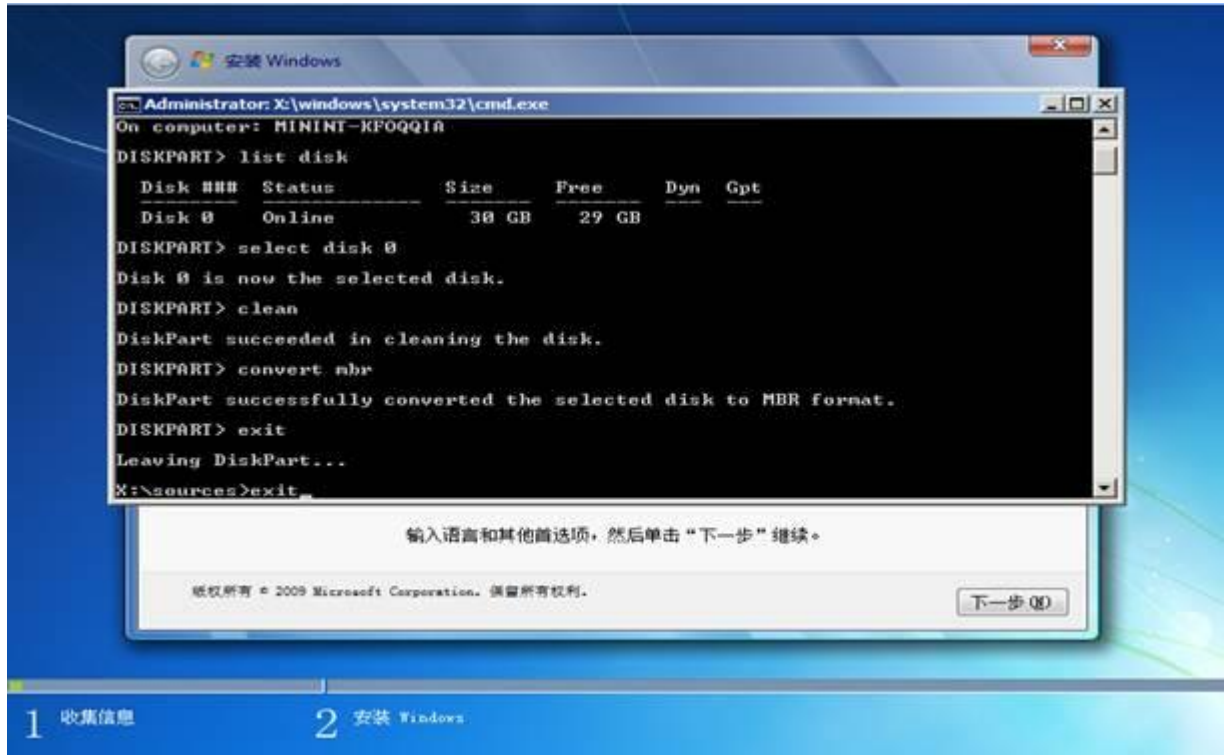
安装 Windows

Administrator: X:\windows\system32\cmd.exe

On computer: MININT-KFOQQIA

DISKPART> list disk

| Disk ### | Status | Size | Free | Dyn | Gpt |
|---|---|---|---|---|---|
| Disk 0 | Online | 30 GB | 29 GB | | |

DISKPART> select disk 0

Disk 0 is now the selected disk.

DISKPART> clean

DiskPart succeeded in cleaning the disk.

DISKPART> convert mbr

DiskPart successfully converted the selected disk to MBR format.

DISKPART> exit

Leaving DiskPart...

X:\sources>exit_

输入语言和其他首选项，然后单击“下一步”继续。

版权所有 © 2009 Microsoft Corporation。保留所有权利。

下一步(N)

1 收集信息

2 安装 Windows